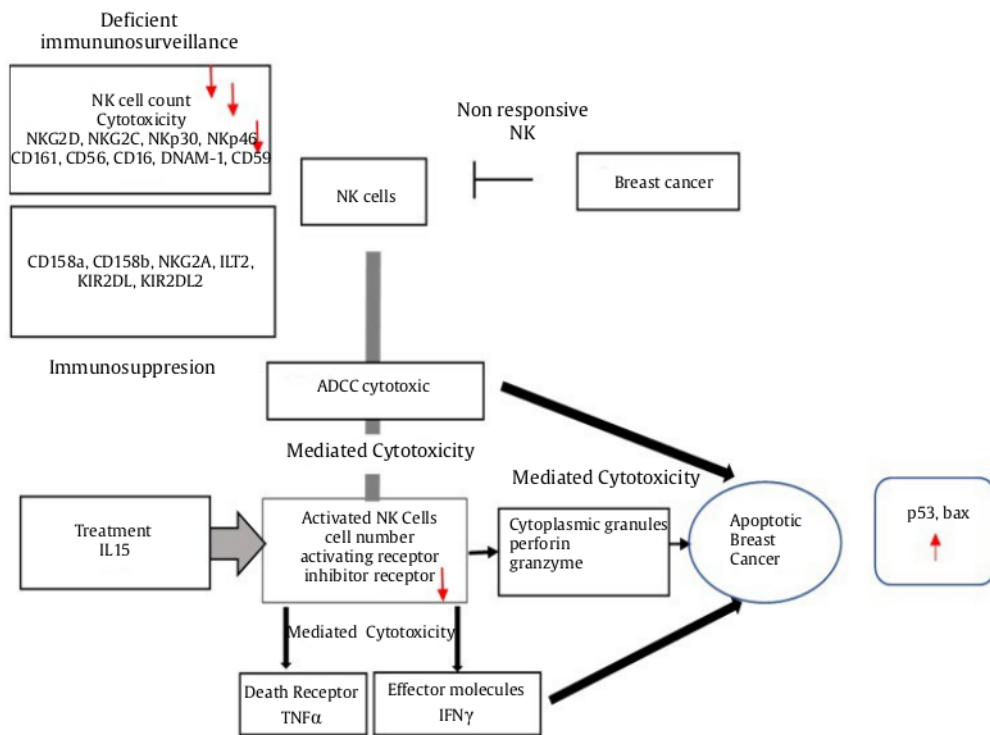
Deficient immununosurveillance

NK cell count
Cytotoxicity
NKG2D, NKG2C, NKp30, NKp46
CD161, CD56, CD16, DNAM-1, CD59

Non responsive NK

NK cells

Breast cancer

CD158a, CD158b, NKG2A, ILT2, KIR2DL, KIR2DL2

Immunosuppresion

ADCC cytotoxic

Mediated Cytotoxicity

Mediated Cytotoxicity

Treatment
IL15

Activated NK Cells
cell number
activating receptor
inhibitor receptor

Cytoplasmic granules
perforin
granzyme

Apoptotic
Breast
Cancer

p53, bax

Mediated Cytotoxicity

Death Receptor
TNFα

Effector molecules
IFNγ